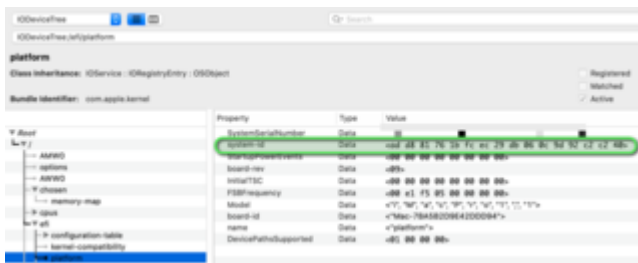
IODeviceTree
Search
IODeviceTree:/efi/platform

platform

Class Inheritance: IOService : IORegistryEntry : OSObject

Bundle Identifier: com.apple.kernel

Registered
Matched
Active

Root
/
AMWO
options
AMWO
chosen
memory-map
cpus
efi
configuration-table
kernel-compatibility
platform

| Property | Type | Value |
|---|---|---|
| SystemSerialNumber | Data | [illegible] |
| system-id | Data | <ad d8 81 76 1b fc ec 29 db 06 0c 9d 92 c2 c2 4b> |
| StartupPowerEvents | Data | <00 00 00 00 00 00 00 00> |
| board-rev | Data | <09> |
| InitialTSC | Data | <00 00 00 00 00 00 00 00> |
| FSBFrequency | Data | <00 e1 f5 05 00 00 00 00> |
| Model | Data | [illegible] |
| board-id | Data | <"Mac-7BA5B2D9E42DDD94"> |
| name | Data | <"platform"> |
| DevicePathsSupported | Data | <01 00 00 00> |